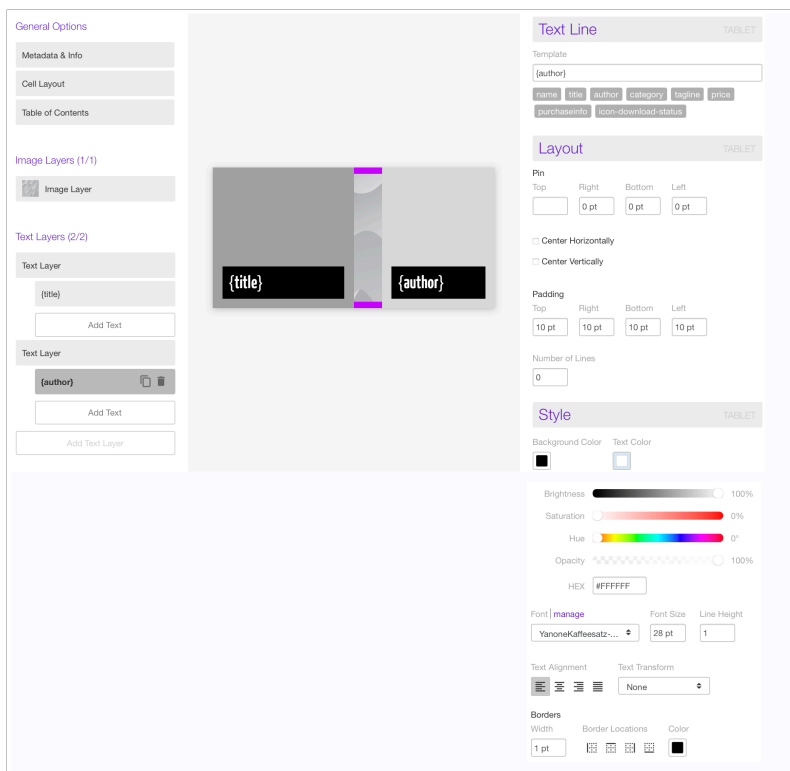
General Options

Metadata & Info

Cell Layout

Table of Contents

Image Layers (1/1)

Image Layer

Text Layers (2/2)

Text Layer

{title}

Add Text

Text Layer

{author}

Add Text

Add Text Layer

{title}

{author}

Text Line TABLET

Template

{author}

name title author category tagline price purchaseinfo icon-download-status

Layout TABLET

Pin

Top Right Bottom Left

0 pt 0 pt 0 pt

Center Horizontally

Center Vertically

Padding

Top Right Bottom Left

10 pt 10 pt 10 pt 10 pt

Number of Lines

0

Style TABLET

Background Color Text Color

Brightness 100%

Saturation 0%

Hue 0°

Opacity 100%

HEX #FFFFFF

Font | manage Font Size Line Height

YanoneKaffeesatz-... 28 pt 1

Text Alignment Text Transform

None

Borders

Width Border Locations Color

1 pt